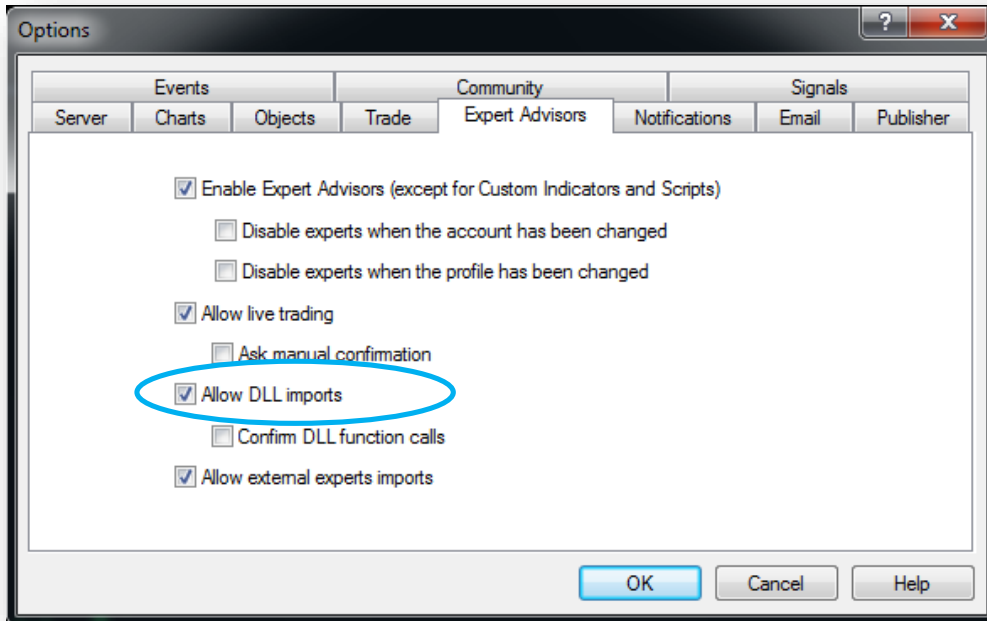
Options

?
X

Events
Community
Signals
Server
Charts
Objects
Trade
Expert Advisors
Notifications
Email
Publisher

Enable Expert Advisors (except for Custom Indicators and Scripts)

Disable experts when the account has been changed

Disable experts when the profile has been changed

Allow live trading

Ask manual confirmation

Allow DLL imports

Confirm DLL function calls

Allow external experts imports

OK
Cancel
Help